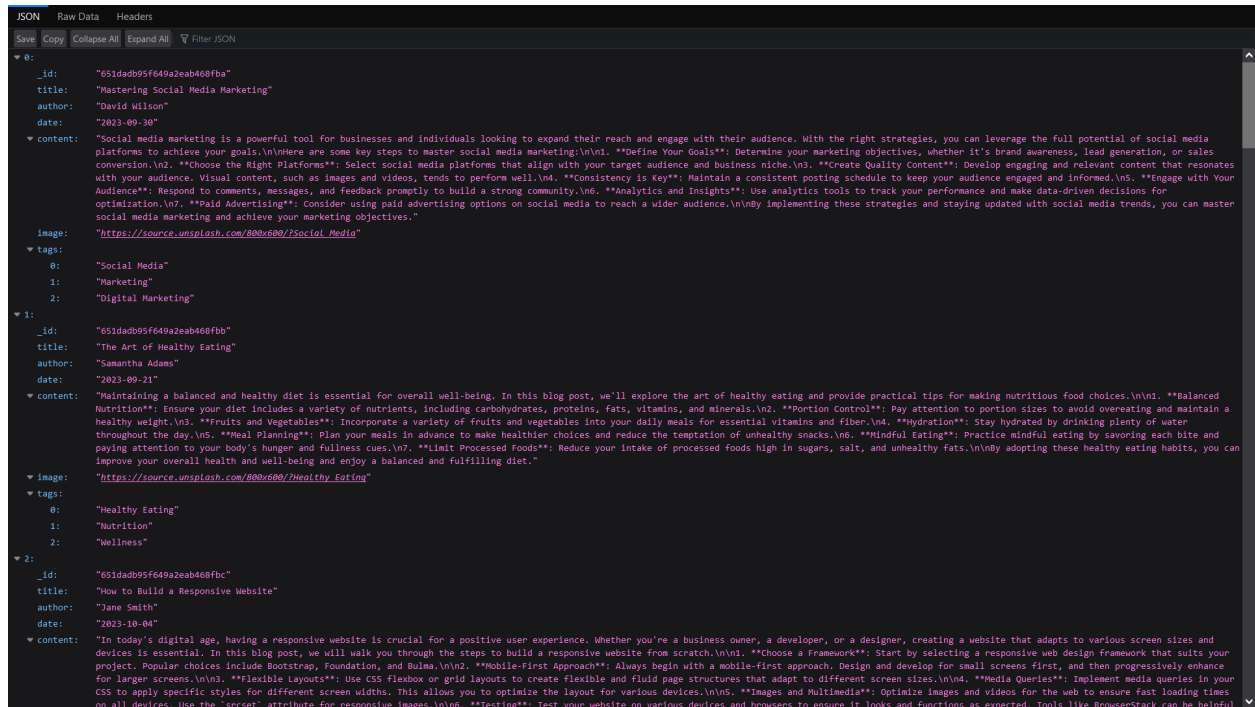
JSON Raw Data Headers

Save Copy Collapse All Expand All Filter JSON

▼ 0:
_id: "651dadb95f649a2eab468fba"
title: "Mastering Social Media Marketing"
author: "David Wilson"
date: "2023-09-30"
▼ content: "Social media marketing is a powerful tool for businesses and individuals looking to expand their reach and engage with their audience. With the right strategies, you can leverage the full potential of social media platforms to achieve your goals.\n\nHere are some key steps to master social media marketing:\n\n1. **Define Your Goals**: Determine your marketing objectives, whether it's brand awareness, lead generation, or sales conversion.\n2. **Choose the Right Platforms**: Select social media platforms that align with your target audience and business niche.\n3. **Create Quality Content**: Develop engaging and relevant content that resonates with your audience. Visual content, such as images and videos, tends to perform well.\n4. **Consistency is Key**: Maintain a consistent posting schedule to keep your audience engaged and informed.\n5. **Engage with Your Audience**: Respond to comments, messages, and feedback promptly to build a strong community.\n6. **Analytics and Insights**: Use analytics tools to track your performance and make data-driven decisions for optimization.\n7. **Paid Advertising**: Consider using paid advertising options on social media to reach a wider audience.\n\nBy implementing these strategies and staying updated with social media trends, you can master social media marketing and achieve your marketing objectives."
image: "https://source.unsplash.com/800x600/?Social Media"
▼ tags:
0: "Social Media"
1: "Marketing"
2: "Digital Marketing"
▼ 1:
_id: "651dadb95f649a2eab468fbb"
title: "The Art of Healthy Eating"
author: "Samantha Adams"
date: "2023-09-21"
▼ content: "Maintaining a balanced and healthy diet is essential for overall well-being. In this blog post, we'll explore the art of healthy eating and provide practical tips for making nutritious food choices.\n\n1. **Balanced Nutrition**: Ensure your diet includes a variety of nutrients, including carbohydrates, proteins, fats, vitamins, and minerals.\n2. **Portion Control**: Pay attention to portion sizes to avoid overeating and maintain a healthy weight.\n3. **Fruits and Vegetables**: Incorporate a variety of fruits and vegetables into your daily meals for essential vitamins and fiber.\n4. **Hydration**: Stay hydrated by drinking plenty of water throughout the day.\n5. **Meal Planning**: Plan your meals in advance to make healthier choices and reduce the temptation of unhealthy snacks.\n6. **Mindful Eating**: Practice mindful eating by savoring each bite and paying attention to your body's hunger and fullness cues.\n7. **Limit Processed Foods**: Reduce your intake of processed foods high in sugars, salt, and unhealthy fats.\n\nBy adopting these healthy eating habits, you can improve your overall health and well-being and enjoy a balanced and fulfilling diet."
▼ image: "https://source.unsplash.com/800x600/?Healthy Eating"
▼ tags:
0: "Healthy Eating"
1: "Nutrition"
2: "Wellness"
▼ 2:
_id: "651dadb95f649a2eab468fbc"
title: "How to Build a Responsive Website"
author: "Jane Smith"
date: "2023-10-04"
▼ content: "In today's digital age, having a responsive website is crucial for a positive user experience. Whether you're a business owner, a developer, or a designer, creating a website that adapts to various screen sizes and devices is essential. In this blog post, we will walk you through the steps to build a responsive website from scratch.\n\n1. **Choose a Framework**: Start by selecting a responsive web design framework that suits your project. Popular choices include Bootstrap, Foundation, and Bulma.\n\n2. **Mobile-First Approach**: Always begin with a mobile-first approach. Design and develop for small screens first, and then progressively enhance for larger screens.\n\n3. **Flexible Layouts**: Use CSS flexbox or grid layouts to create flexible and fluid page structures that adapt to different screen sizes.\n\n4. **Media Queries**: Implement media queries in your CSS to apply specific styles for different screen widths. This allows you to optimize the layout for various devices.\n\n5. **Images and Multimedia**: Optimize images and videos for the web to ensure fast loading times on all devices. Use the `srcset` attribute for responsive images.\n\n6. **Testing**: Test your website on various devices and browsers to ensure it looks and functions as expected. Tools like BrowserStack can be helpful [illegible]